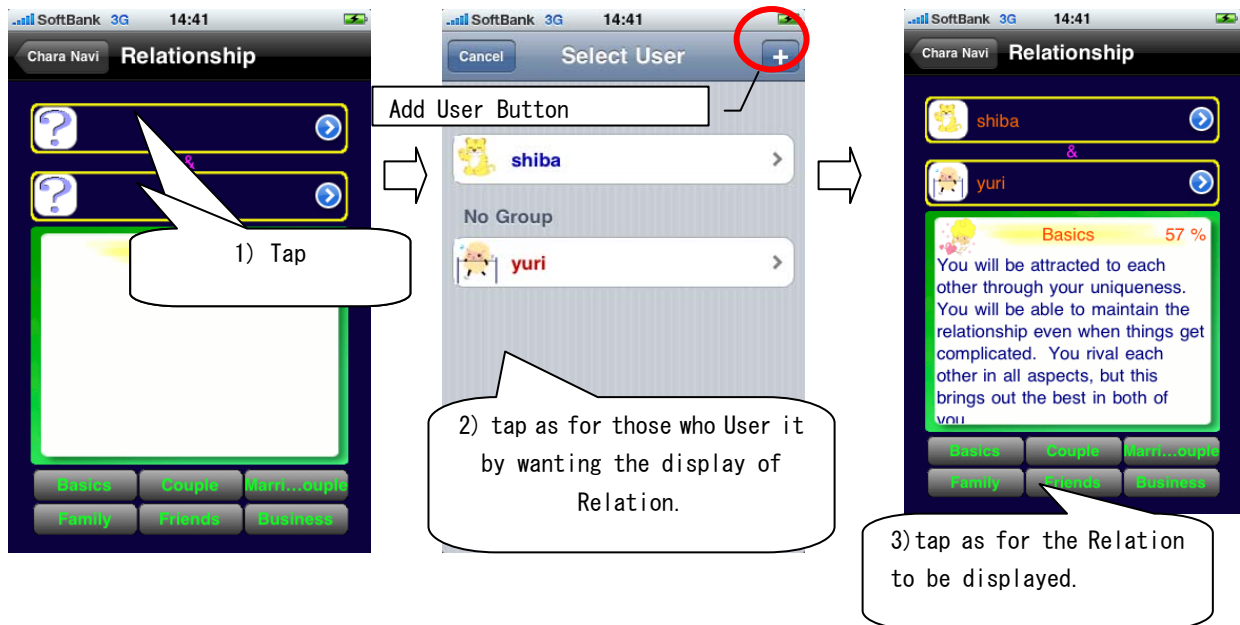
SoftBank 3G 14:41

Chara Navi Relationship

&

1) Tap

Basics Couple Marri...ouple
Family Friends Business

SoftBank 3G 14:41

Cancel Select User +

Add User Button

shiba

No Group

yuri

2) tap as for those who User it by wanting the display of Relation.

SoftBank 3G 14:41

Chara Navi Relationship

shiba
&
yuri

Basics 57 %

You will be attracted to each other through your uniqueness. You will be able to maintain the relationship even when things get complicated. You rival each other in all aspects, but this brings out the best in both of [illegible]

Basics Couple Marri...ouple
Family Friends Business

3)tap as for the Relation to be displayed.